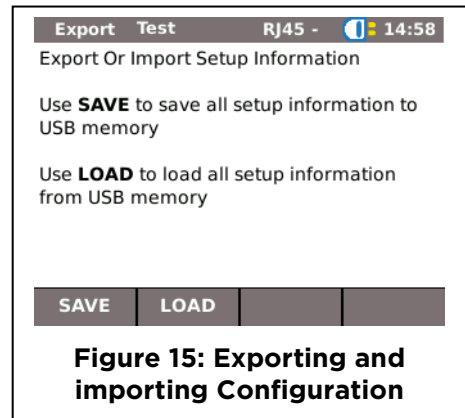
Export Test RJ45 - 14:58

Export Or Import Setup Information

Use **SAVE** to save all setup information to USB memory

Use **LOAD** to load all setup information from USB memory

SAVE | LOAD

Figure 15: Exporting and importing Configuration